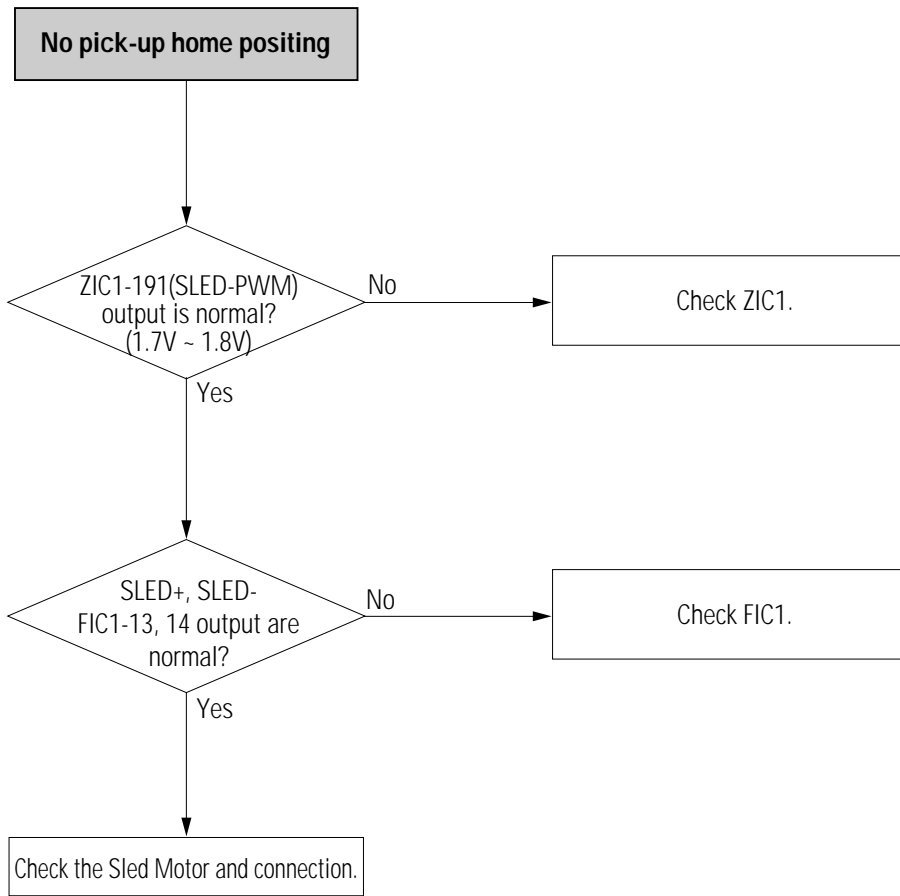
No pick-up home positing

ZIC1-191(SLED-PWM) output is normal? (1.7V ~ 1.8V)

No

Check ZIC1.

Yes

SLED+, SLED- FIC1-13, 14 output are normal?

No

Check FIC1.

Yes

Check the Sled Motor and connection.